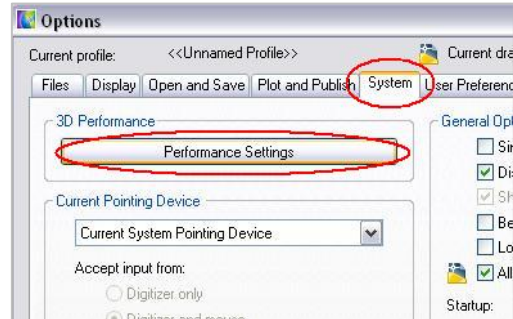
Options

Current profile: <<Unnamed Profile>>

Current dra

Files | Display | Open and Save | Plot and Publish | System | User Preferenc

3D Performance

Performance Settings

Current Pointing Device

Current System Pointing Device

Accept input from:

Digitizer only

Digitizer and mouse

General Opt

Si

Di

Sh

Be

Lo

All

Startup: